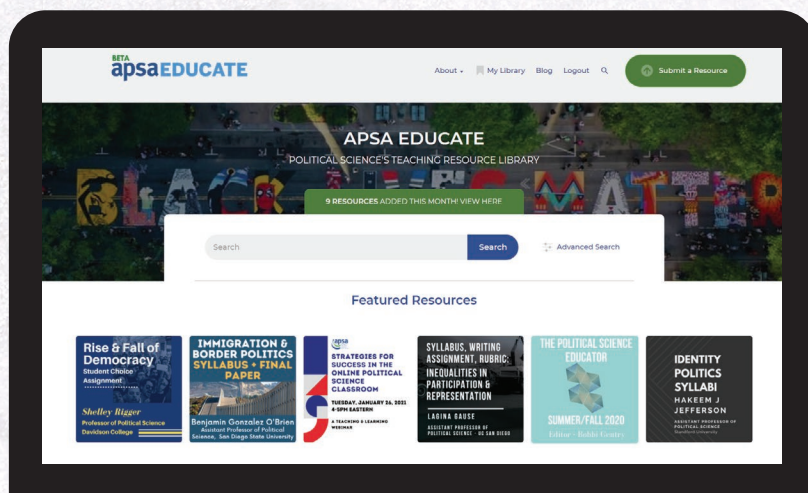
BETA
apsaEDUCATE

About ▾ My Library Blog Logout

Submit a Resource

APSA EDUCATE
POLITICAL SCIENCE'S TEACHING RESOURCE LIBRARY

BLACK LIVES MATTER

9 RESOURCES ADDED THIS MONTH! VIEW HERE

Search
Search
Advanced Search

Featured Resources

Rise & Fall of Democracy
Student Choice Assignment
Shelley Rigger
Professor of Political Science
Davidson College

IMMIGRATION & BORDER POLITICS
SYLLABUS + FINAL PAPER
Benjamin Gonzalez O'Brien
Assistant Professor of Political Science, San Diego State University

apsa
STRATEGIES FOR SUCCESS IN THE ONLINE POLITICAL SCIENCE CLASSROOM
TUESDAY, JANUARY 26, 2021
4-5PM EASTERN
A TEACHING & LEARNING WEBINAR

SYLLABUS, WRITING ASSIGNMENT, RUBRIC: INEQUALITIES IN PARTICIPATION & REPRESENTATION
LAGINA GAUSE
ASSISTANT PROFESSOR OF POLITICAL SCIENCE - UC SAN DIEGO

THE POLITICAL SCIENCE EDUCATOR
SUMMER/FALL 2020
Editor - Bobbi Gentry

IDENTITY POLITICS SYLLABI
HAKEEM J JEFFERSON
ASSISTANT PROFESSOR OF POLITICAL SCIENCE
Stanford University